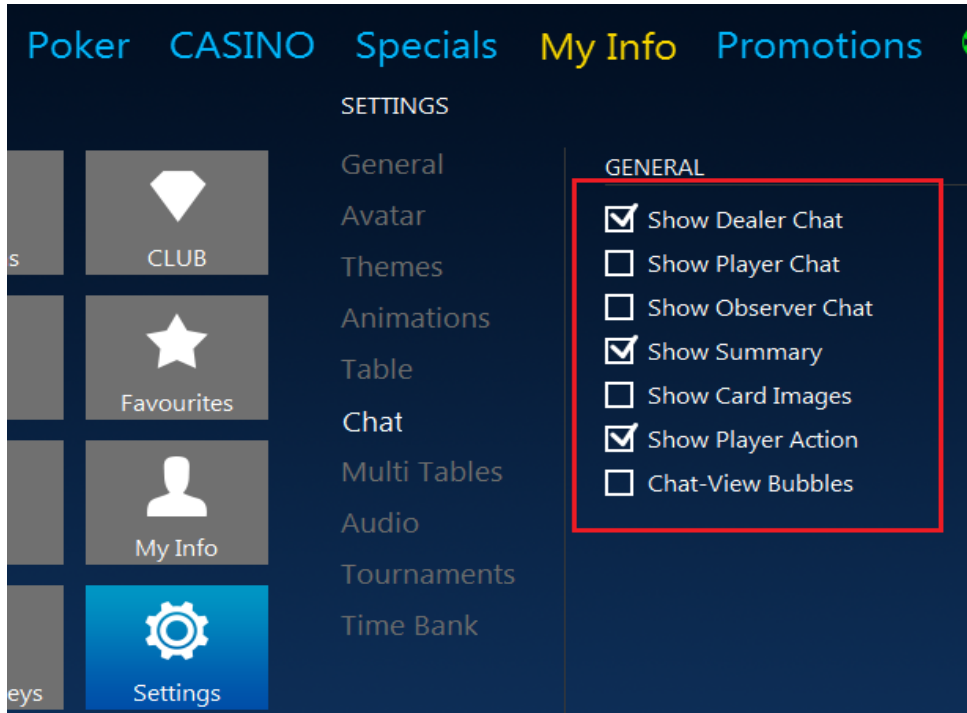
Poker CASINO Specials My Info Promotions

SETTINGS

s
CLUB
Favourites
My Info
eys
Settings

General
Avatar
Themes
Animations
Table
Chat
Multi Tables
Audio
Tournaments
Time Bank

GENERAL

☑ Show Dealer Chat
☐ Show Player Chat
☐ Show Observer Chat
☑ Show Summary
☐ Show Card Images
☑ Show Player Action
☐ Chat-View Bubbles